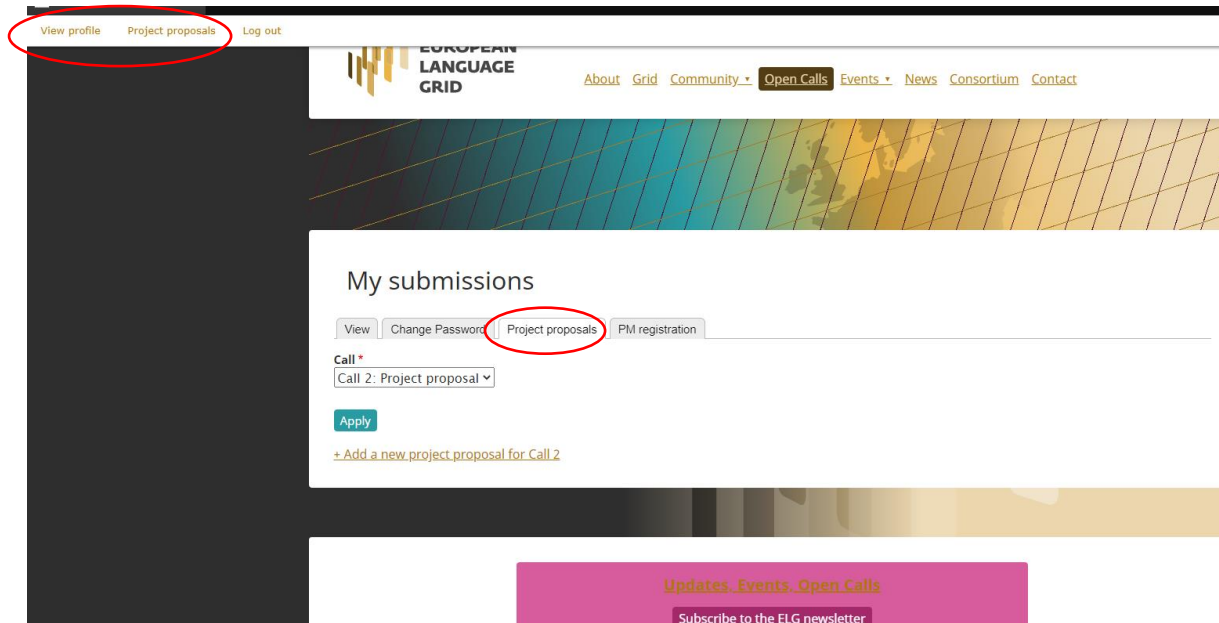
View profile Project proposals Log out

EUROPEAN LANGUAGE GRID

About Grid Community ▾ Open Calls Events ▾ News Consortium Contact

My submissions

View Change Password Project proposals PM registration

Call *

Call 2: Project proposal

Apply

+ Add a new project proposal for Call 2

Updates, Events, Open Calls

Subscribe to the ELG newsletter